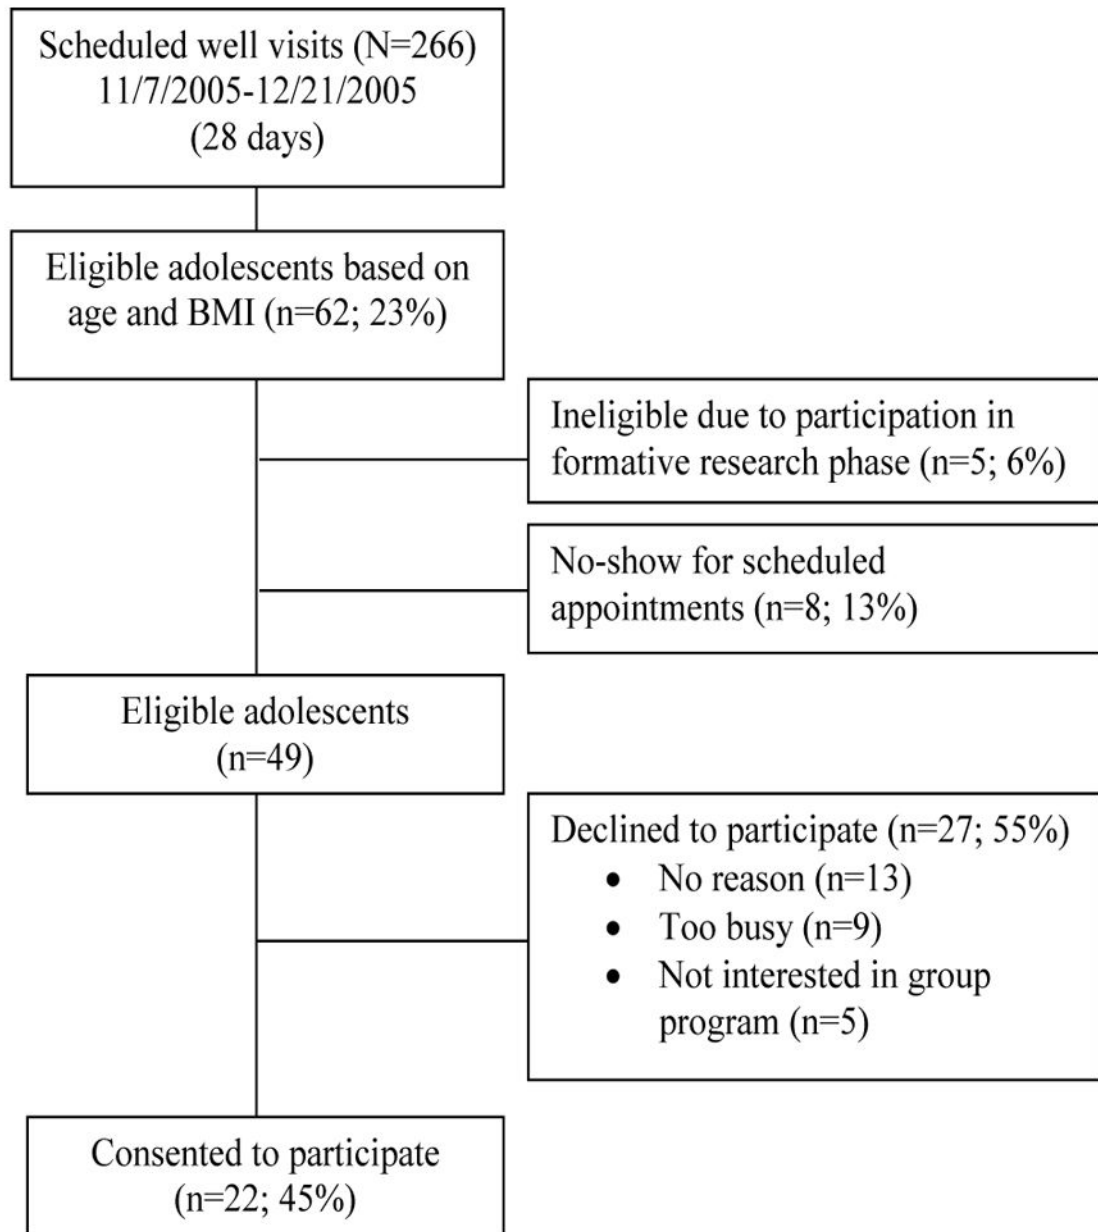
Scheduled well visits (N=266)
11/7/2005-12/21/2005
(28 days)

Eligible adolescents based on age and BMI (n=62; 23%)

Ineligible due to participation in formative research phase (n=5; 6%)

No-show for scheduled appointments (n=8; 13%)

Eligible adolescents
(n=49)

Declined to participate (n=27; 55%)
• No reason (n=13)
• Too busy (n=9)
• Not interested in group program (n=5)

Consented to participate
(n=22; 45%)